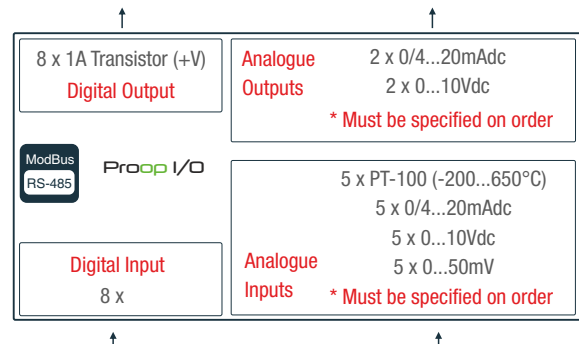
8 x 1A Transistor (+V)
Digital Output

Analogue Outputs
2 x 0/4...20mAdc
2 x 0...10Vdc
* Must be specified on order

ModBus
RS-485

Proop I/O

5 x PT-100 (-200...650°C)
5 x 0/4...20mAdc
5 x 0...10Vdc
5 x 0...50mV
Analogue Inputs
* Must be specified on order

Digital Input
8 x